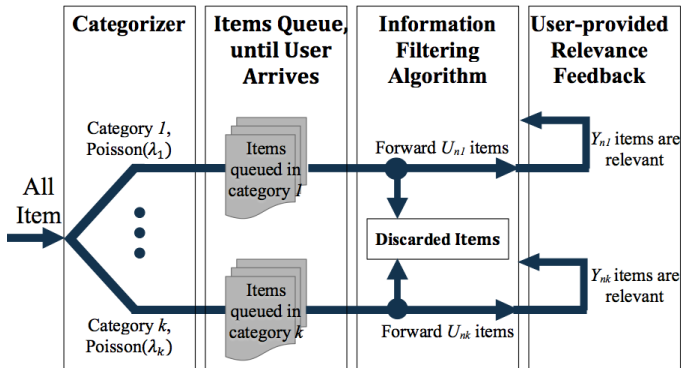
Categorizer

Items Queue, until User Arrives

Information Filtering Algorithm

User-provided Relevance Feedback

All Item

Category $1$, Poisson($\lambda_1$)

Items queued in category $1$

Forward $U_{n1}$ items

$Y_{n1}$ items are relevant

Discarded Items

Category $k$, Poisson($\lambda_k$)

Items queued in category $k$

Forward $U_{nk}$ items

$Y_{nk}$ items are relevant